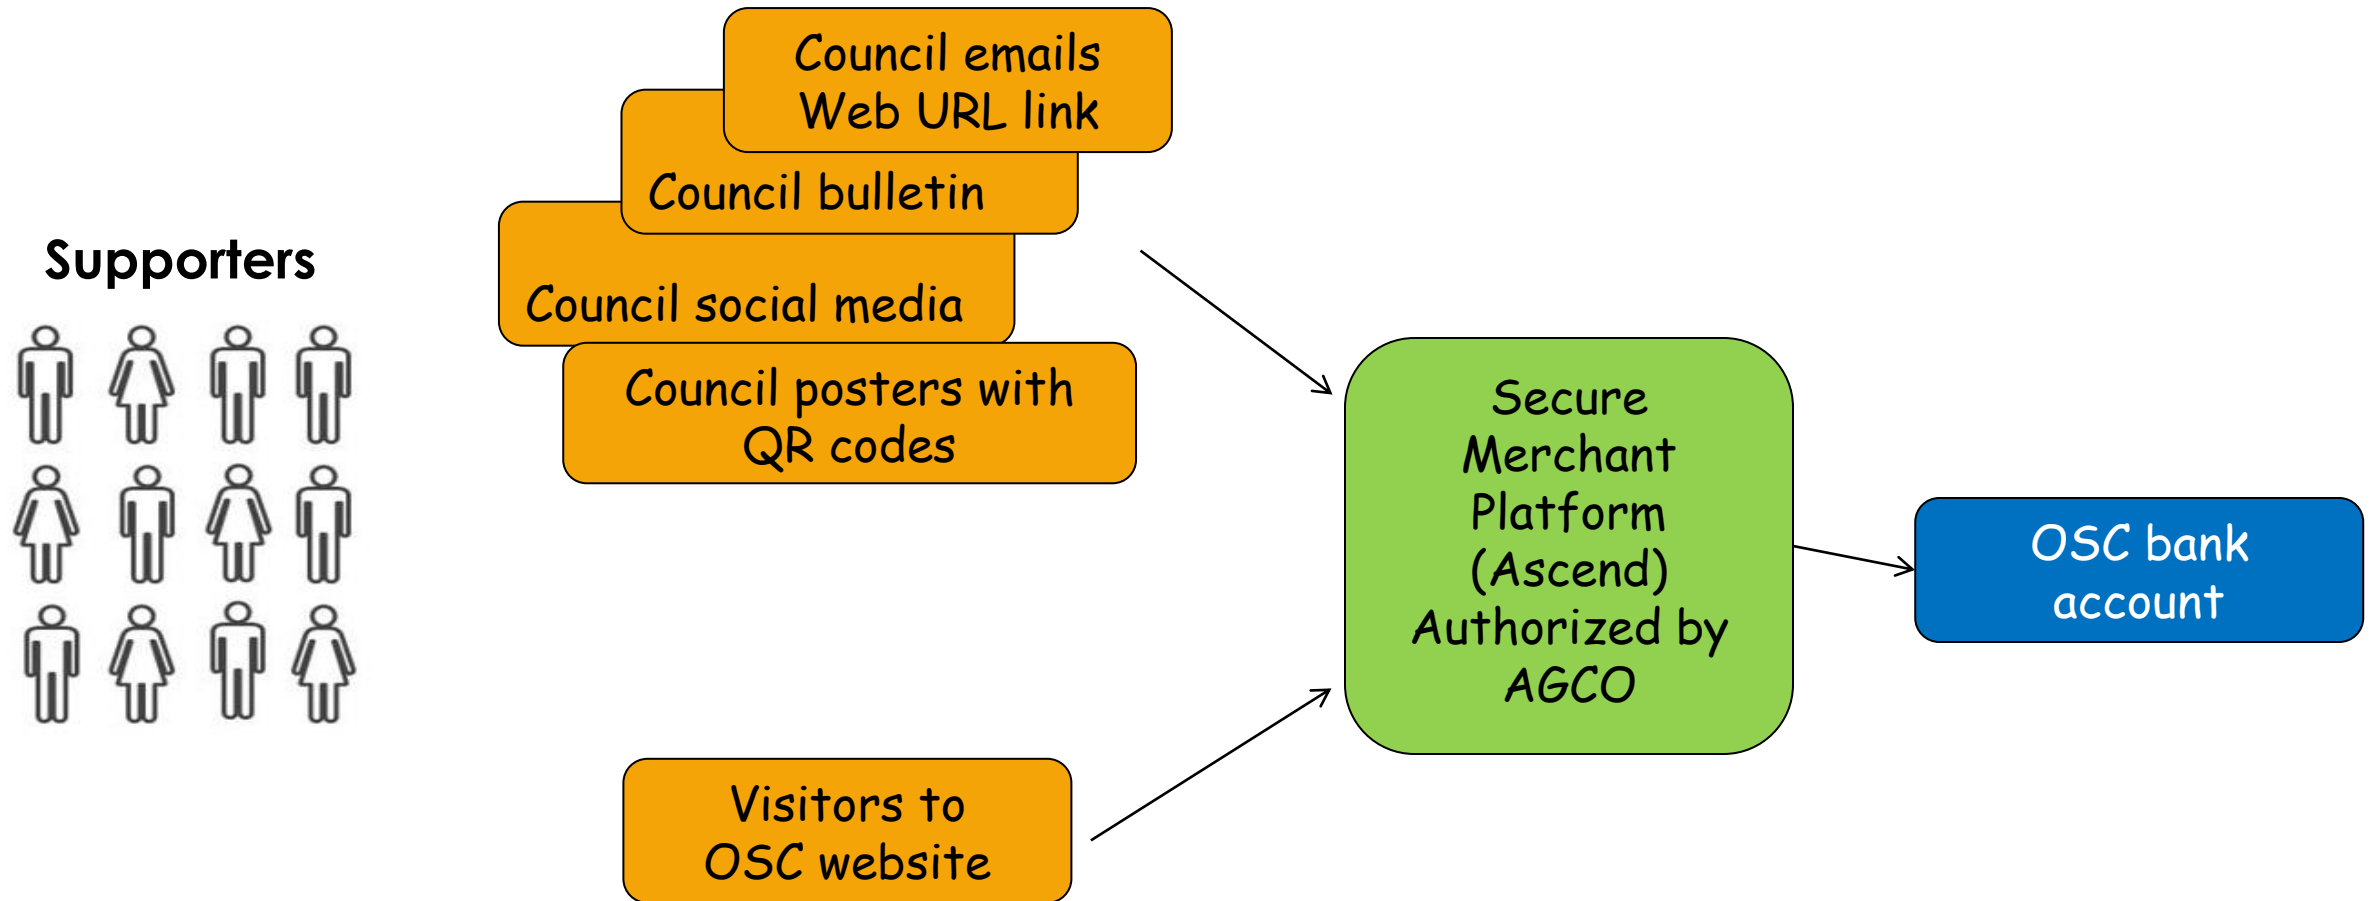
Supporters

Council emails
Web URL link

Council bulletin

Council social media

Council posters with
QR codes

Visitors to
OSC website

Secure
Merchant
Platform
(Ascend)
Authorized by
AGCO

OSC bank
account